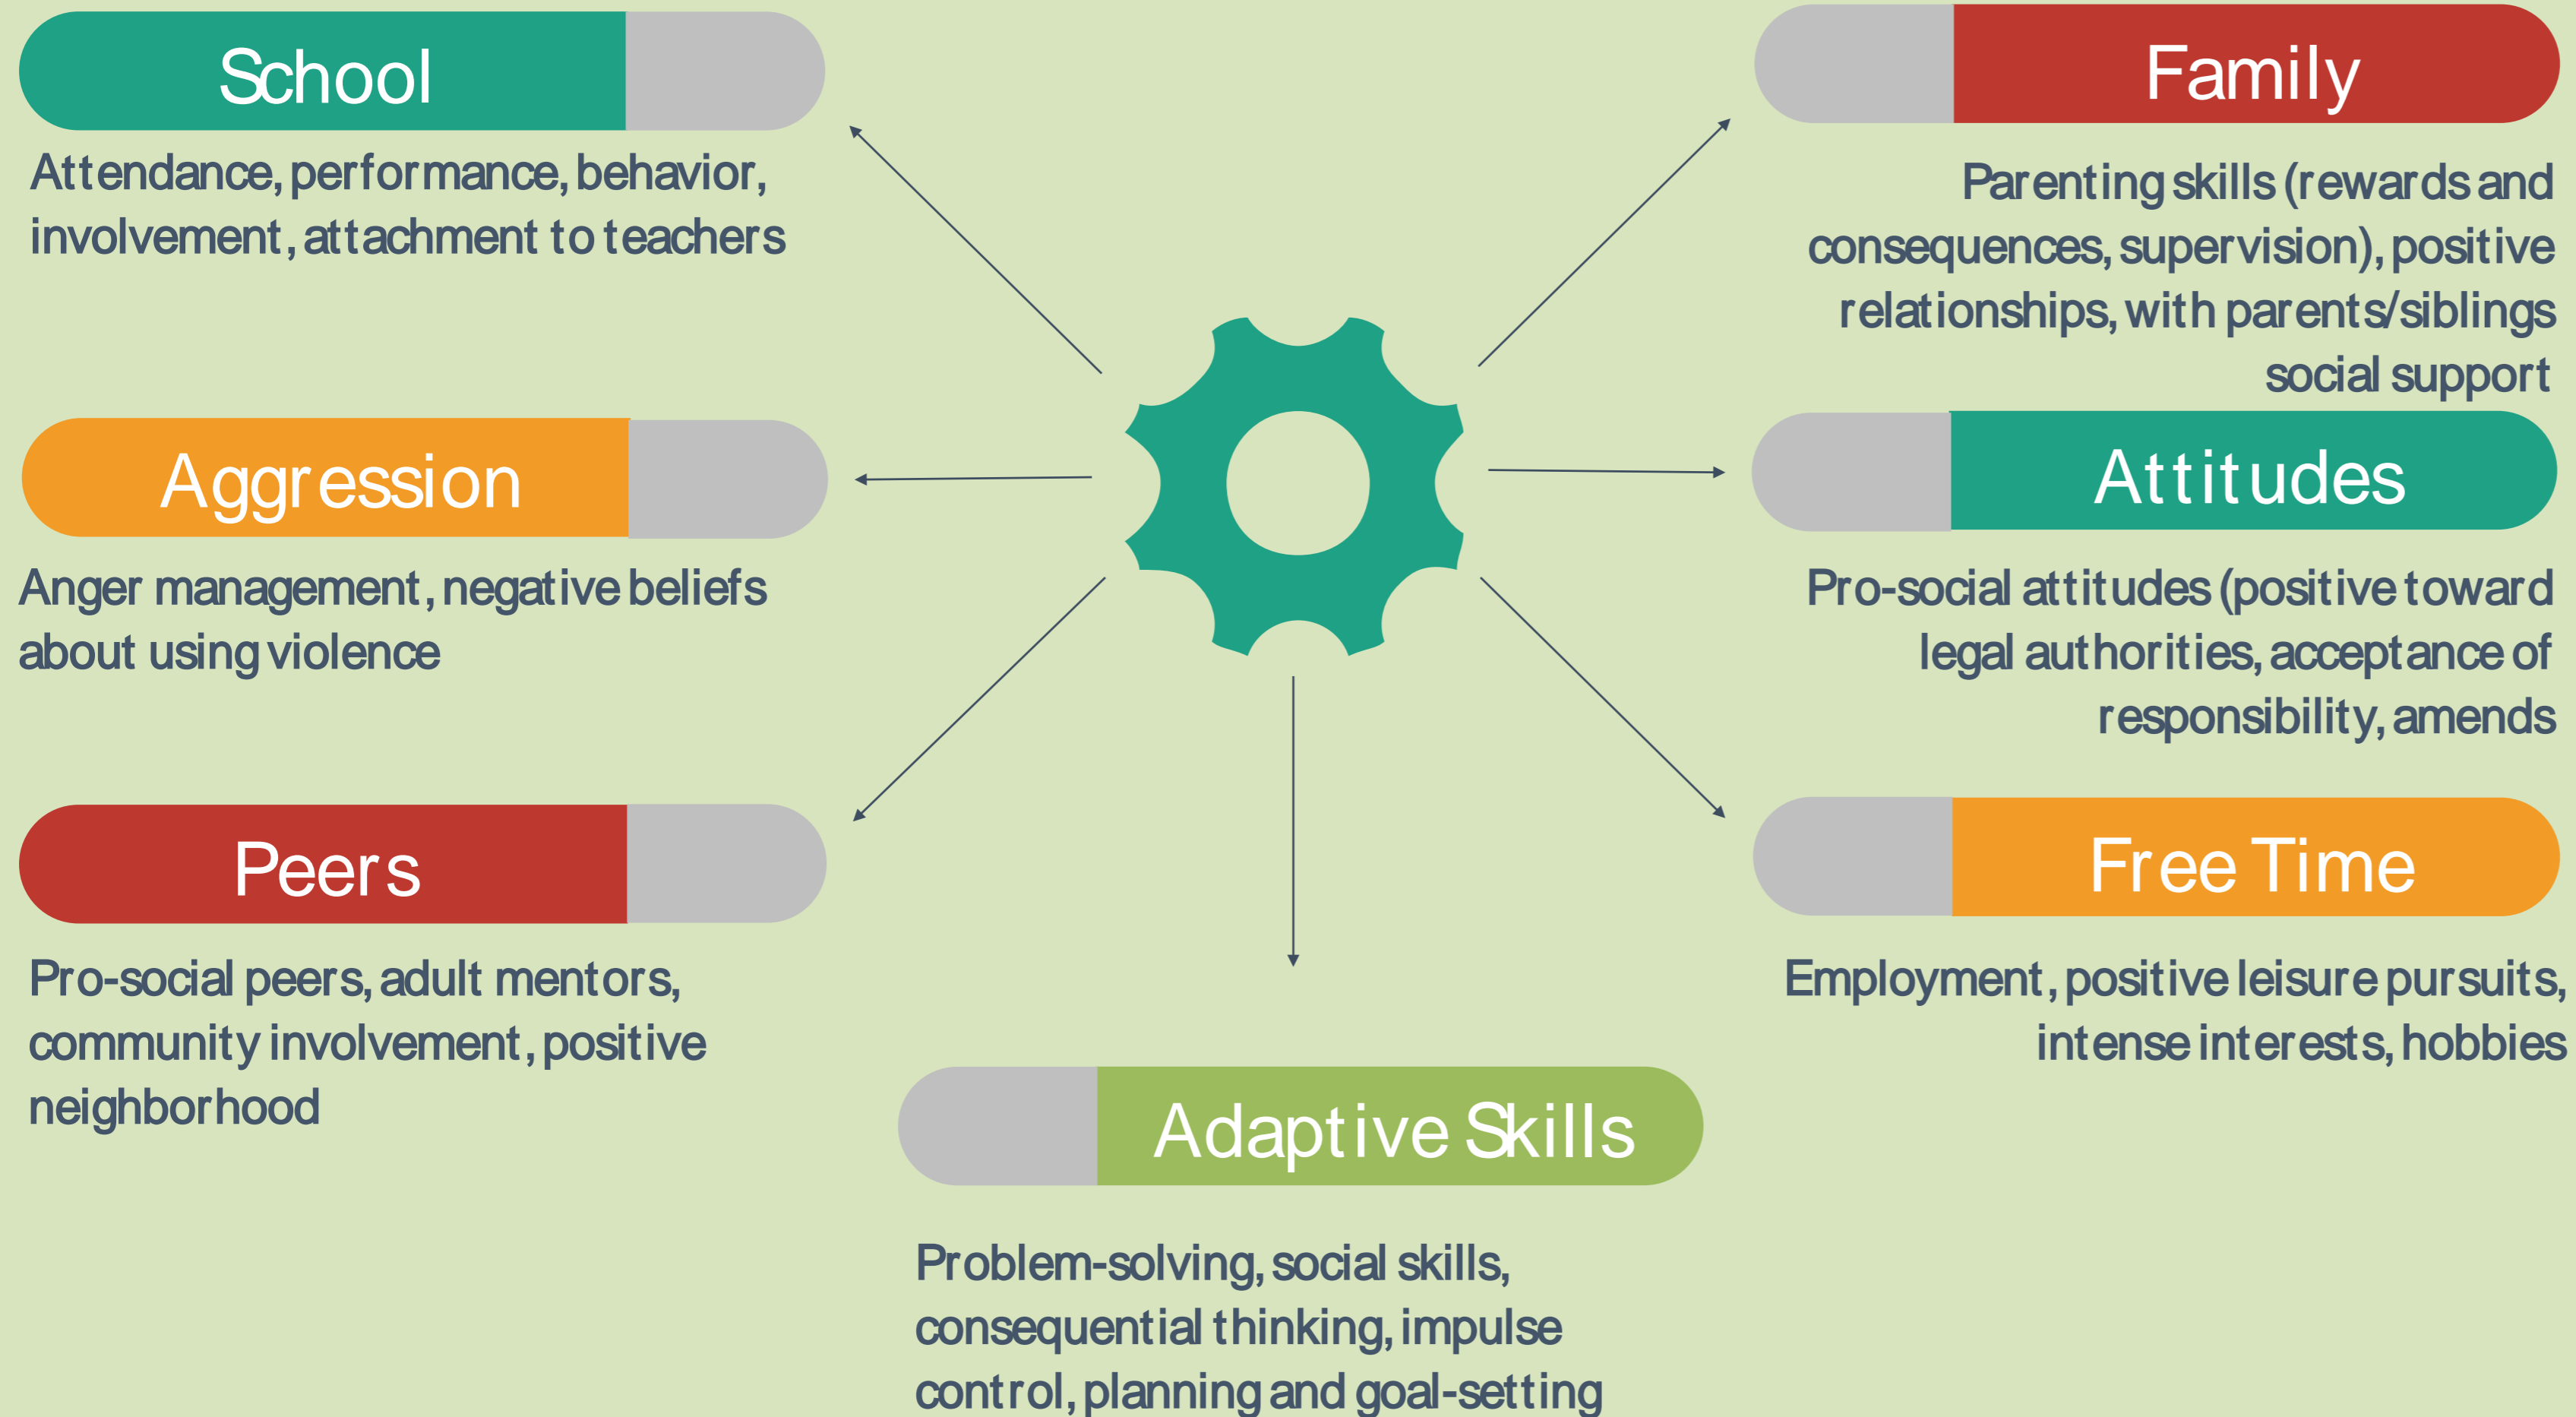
School

Attendance, performance, behavior, involvement, attachment to teachers

Family

Parenting skills (rewards and consequences, supervision), positive relationships, with parents/siblings social support

Aggression

Anger management, negative beliefs about using violence

Attitudes

Pro-social attitudes (positive toward legal authorities, acceptance of responsibility, amends

Peers

Pro-social peers, adult mentors, community involvement, positive neighborhood

Free Time

Employment, positive leisure pursuits, intense interests, hobbies

Adaptive Skills

Problem-solving, social skills, consequential thinking, impulse control, planning and goal-setting